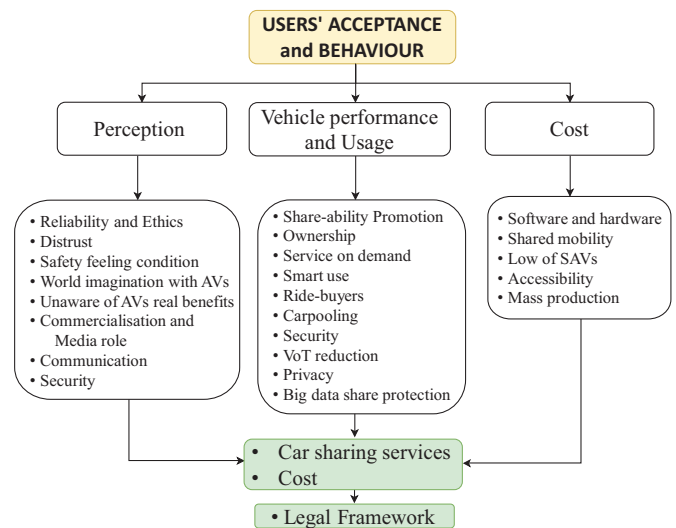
USERS' ACCEPTANCE and BEHAVIOUR

Perception

Vehicle performance and Usage

Cost

• Reliability and Ethics
• Distrust
• Safety feeling condition
• World imagination with AVs
• Unaware of AVs real benefits
• Commercialisation and Media role
• Communication
• Security

• Share-ability Promotion
• Ownership
• Service on demand
• Smart use
• Ride-buyers
• Carpooling
• Security
• VoT reduction
• Privacy
• Big data share protection

• Software and hardware
• Shared mobility
• Low of SAVs
• Accessibility
• Mass production

• Car sharing services
• Cost

• Legal Framework